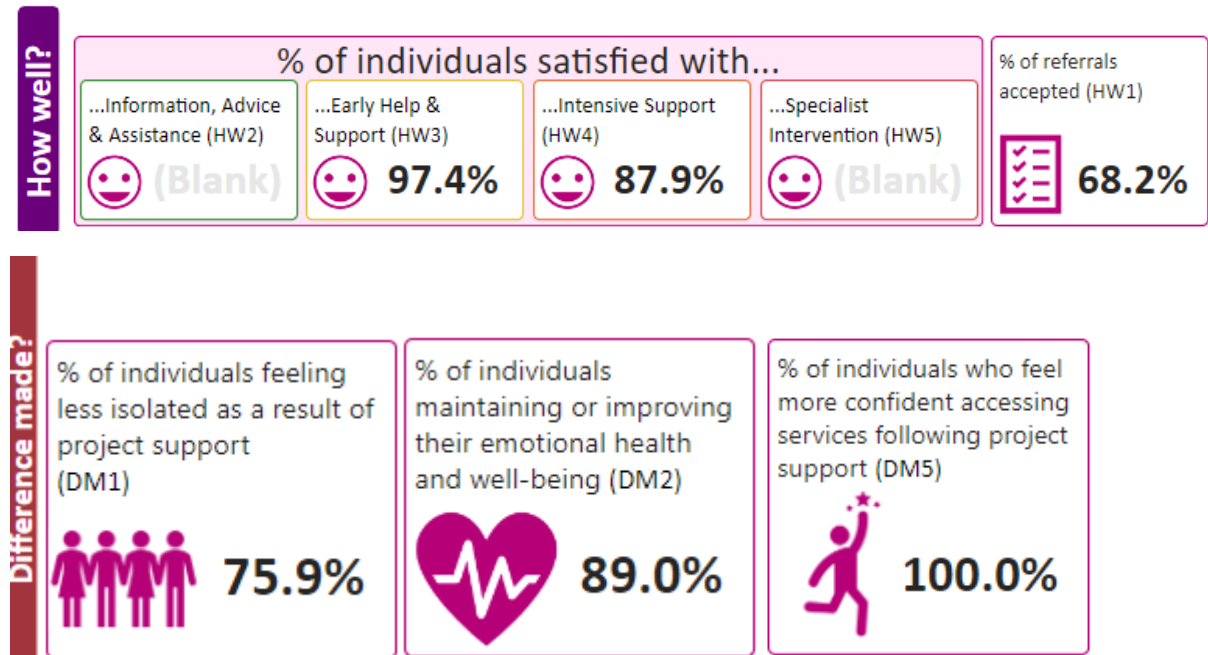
How well?

% of individuals satisfied with...

...Information, Advice & Assistance (HW2)
(Blank)

...Early Help & Support (HW3)
97.4%

...Intensive Support (HW4)
87.9%

...Specialist Intervention (HW5)
(Blank)

% of referrals accepted (HW1)
68.2%

Difference made?

% of individuals feeling less isolated as a result of project support (DM1)
75.9%

% of individuals maintaining or improving their emotional health and well-being (DM2)
89.0%

% of individuals who feel more confident accessing services following project support (DM5)
100.0%